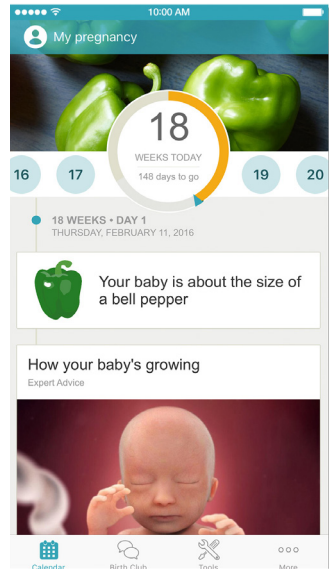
10:00 AM

My pregnancy

18

WEEKS TODAY

148 days to go

16

17

19

20

18 WEEKS • DAY 1

THURSDAY, FEBRUARY 11, 2016

Your baby is about the size of a bell pepper

How your baby's growing

Expert Advice

Calendar

Birth Club

Tools

More